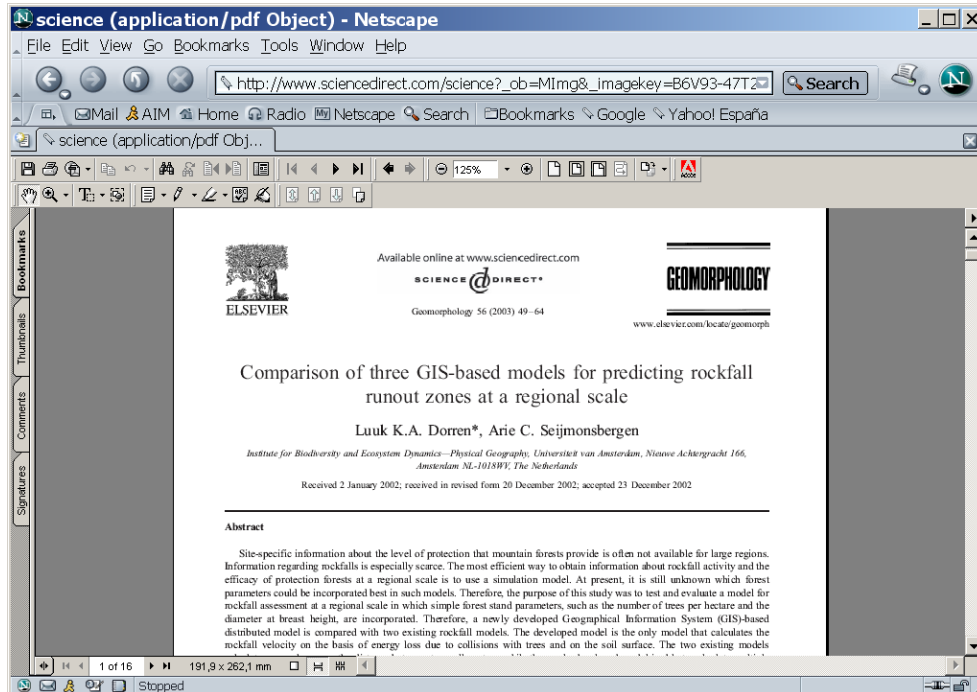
science (application/pdf Object) - Netscape

File Edit View Go Bookmarks Tools Window Help

http://www.sciencedirect.com/science?_ob=MImg&_imagekey=B6V93-47T2

Search

Mail AIM Home Radio Netscape Search Bookmarks Google Yahoo! España

science (application/pdf Obj...

125%

Bookmarks Thumbnails Comments Signatures

ELSEVIER

Available online at www.sciencedirect.com

SCIENCE DIRECT®

Geomorphology 56 (2003) 49–64

GEOMORPHOLOGY

www.elsevier.com/locate/geomorph

Comparison of three GIS-based models for predicting rockfall runout zones at a regional scale

Luuk K.A. Dorren*, Arie C. Seijmonsbergen

Institute for Biodiversity and Ecosystem Dynamics—Physical Geography, Universiteit van Amsterdam, Nieuwe Achtergracht 166, Amsterdam NL-1018WV, The Netherlands

Received 2 January 2002; received in revised form 20 December 2002; accepted 23 December 2002

Abstract

Site-specific information about the level of protection that mountain forests provide is often not available for large regions. Information regarding rockfalls is especially scarce. The most efficient way to obtain information about rockfall activity and the efficacy of protection forests at a regional scale is to use a simulation model. At present, it is still unknown which forest parameters could be incorporated best in such models. Therefore, the purpose of this study was to test and evaluate a model for rockfall assessment at a regional scale in which simple forest stand parameters, such as the number of trees per hectare and the diameter at breast height, are incorporated. Therefore, a newly developed Geographical Information System (GIS)-based distributed model is compared with two existing rockfall models. The developed model is the only model that calculates the rockfall velocity on the basis of energy loss due to collisions with trees and on the soil surface. The two existing models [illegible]

1 of 16

191,9 x 262,1 mm

Stopped